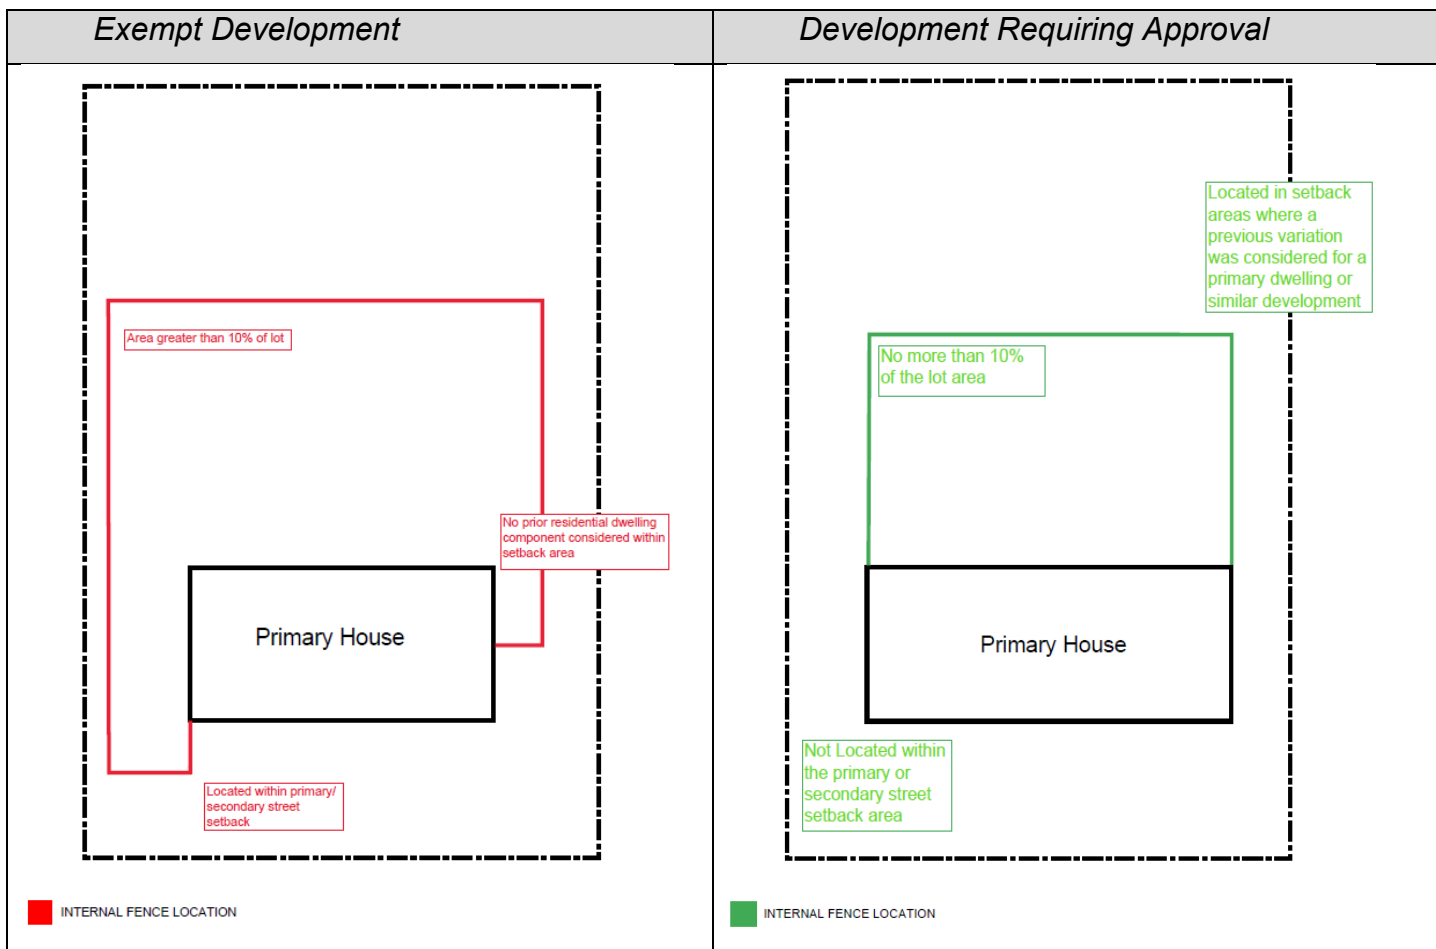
| Exempt Development | Development Requiring Approval |
|---|---|
| Area greater than 10% of lot<br>No prior residential dwelling component considered within setback area<br>Primary House<br>Located within primary/ secondary street setback<br>INTERNAL FENCE LOCATION | Located in setback areas where a previous variation was considered for a primary dwelling or similar development<br>No more than 10% of the lot area<br>Primary House<br>Not Located within the primary or secondary street setback area<br>INTERNAL FENCE LOCATION |